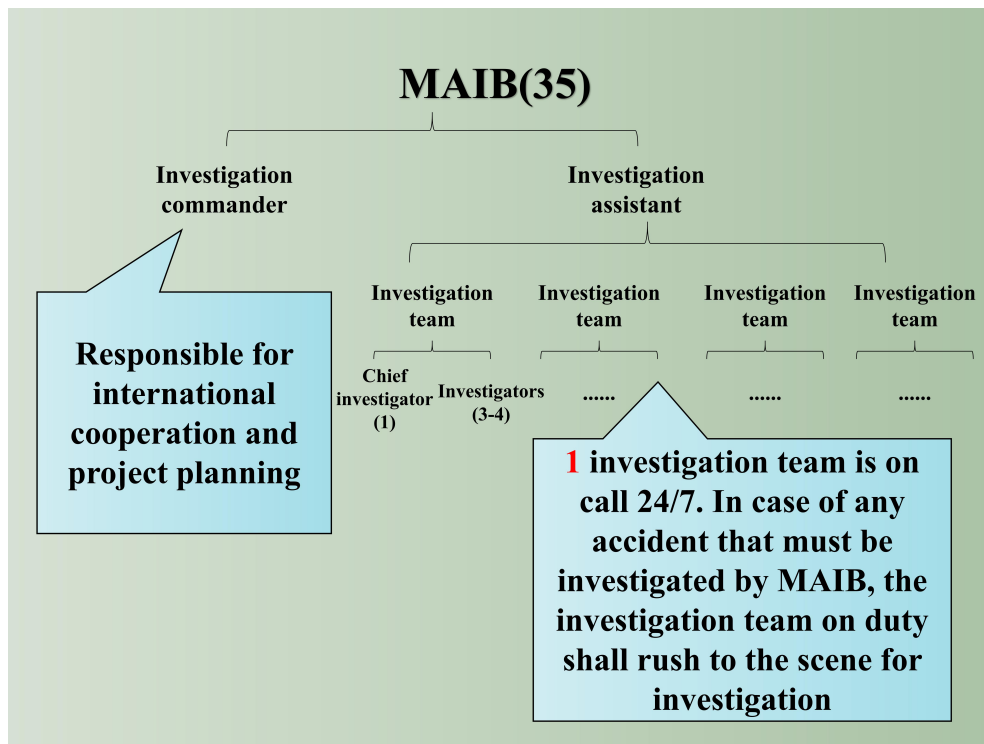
MAIB(35)

Investigation commander

Investigation assistant

Responsible for international cooperation and project planning

Investigation team

Investigation team

Investigation team

Investigation team

Chief investigator (1)

Investigators (3-4)

......

......

......

1 investigation team is on call 24/7. In case of any accident that must be investigated by MAIB, the investigation team on duty shall rush to the scene for investigation